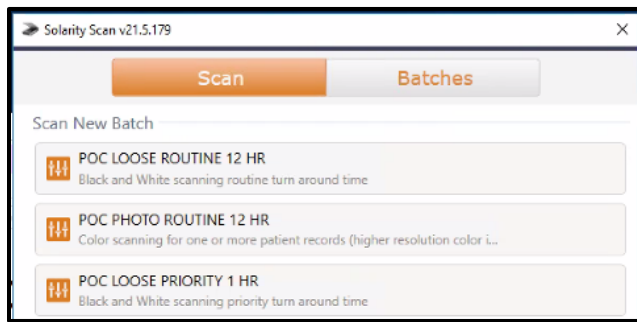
Solarity Scan v21.5.179

×

Scan

Batches

Scan New Batch

POC LOOSE ROUTINE 12 HR
Black and White scanning routine turn around time

POC PHOTO ROUTINE 12 HR
Color scanning for one or more patient records (higher resolution color i...

POC LOOSE PRIORITY 1 HR
Black and White scanning priority turn around time